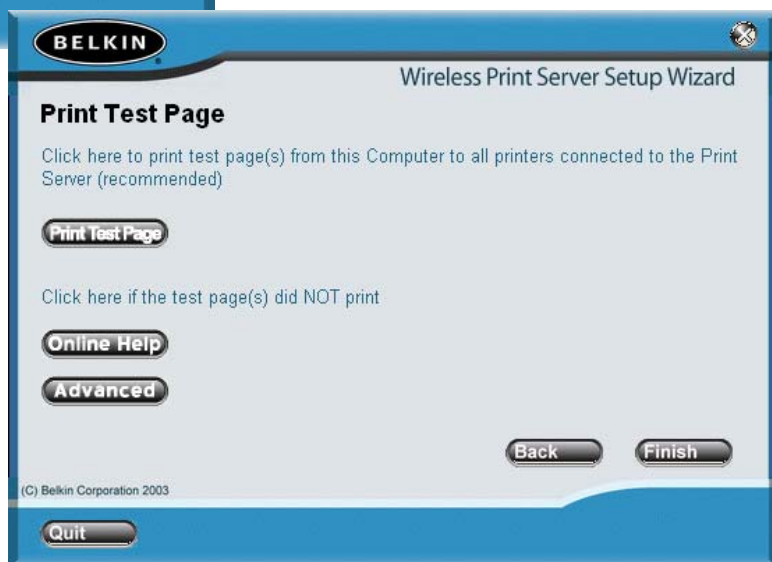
BELKIN

Wireless Print Server Setup Wizard

Print Test Page

Click here to print test page(s) from this Computer to all printers connected to the Print Server (recommended)

Print Test Page

Click here if the test page(s) did NOT print

Online Help

Advanced

Back

Finish

(C) Belkin Corporation 2003

Quit